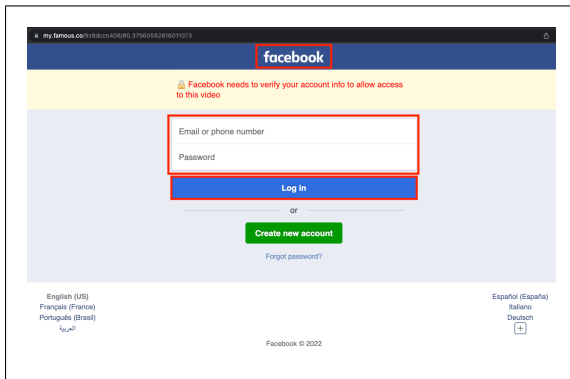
my.famous.co/9z8dccn408/#0.37560582616011073

facebook

🔒 Facebook needs to verify your account info to allow access to this video

Email or phone number

Password

Log In

or

Create new account

Forgot password?

English (US)
Français (France)
Português (Brasil)
العربية

Español (España)
Italiano
Deutsch
+

Facebook © 2022